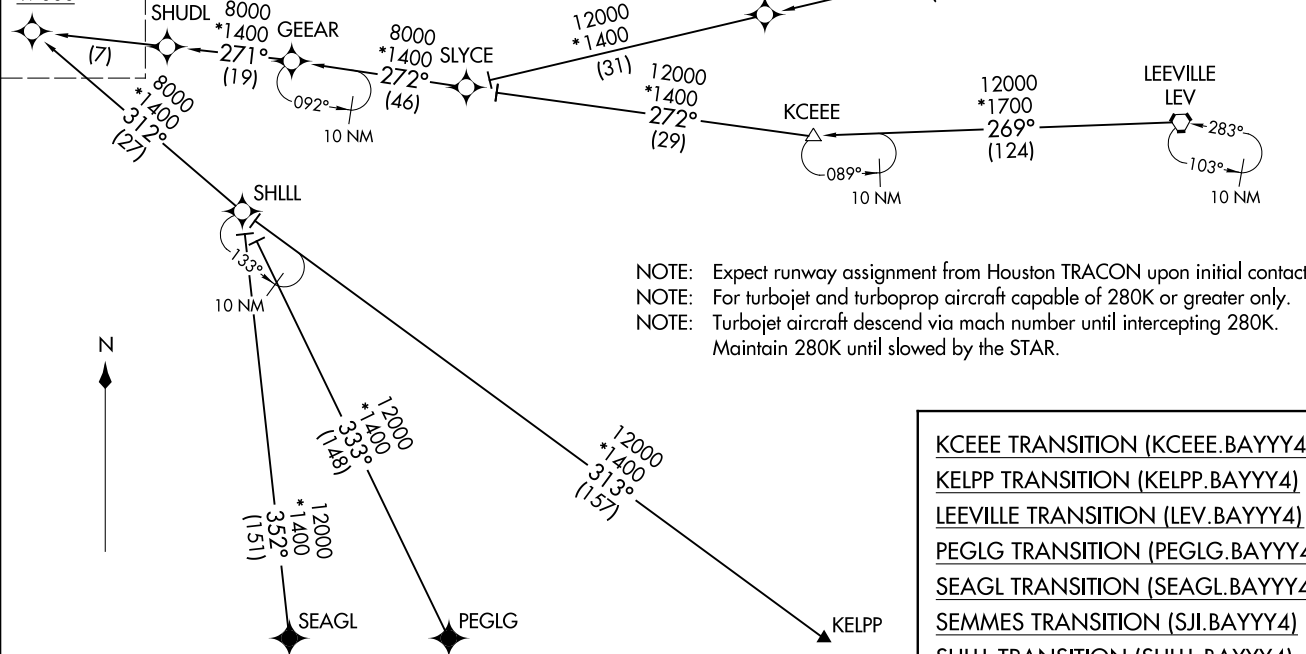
SHUDL
8000
*1400
271°
(19)
GEEAR
(7)
8000
*1400
272°
(46)
SLYCE
092°
10 NM
12000
*1400
(31)
12000
*1400
272°
(29)
KCEEE
089°
10 NM
12000
*1700
269°
(124)
LEEVILLE
LEV
283°
103°
10 NM
8000
*1400
312°
(27)
SHLLL
133°
10 NM
N
NOTE: Expect runway assignment from Houston TRACON upon initial contact
NOTE: For turbojet and turboprop aircraft capable of 280K or greater only.
NOTE: Turbojet aircraft descend via mach number until intercepting 280K. Maintain 280K until slowed by the STAR.
12000
*1400
333°
(148)
12000
*1400
313°
(157)
12000
*1400
352°
(151)
SEAGL
PEGLG
KELPP
KCEEE TRANSITION (KCEEE.BAYYY4
KELPP TRANSITION (KELPP.BAYYY4)
LEEVILLE TRANSITION (LEV.BAYYY4)
PEGLG TRANSITION (PEGLG.BAYYY4
SEAGL TRANSITION (SEAGL.BAYYY4
SEMMES TRANSITION (SJI.BAYYY4)
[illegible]